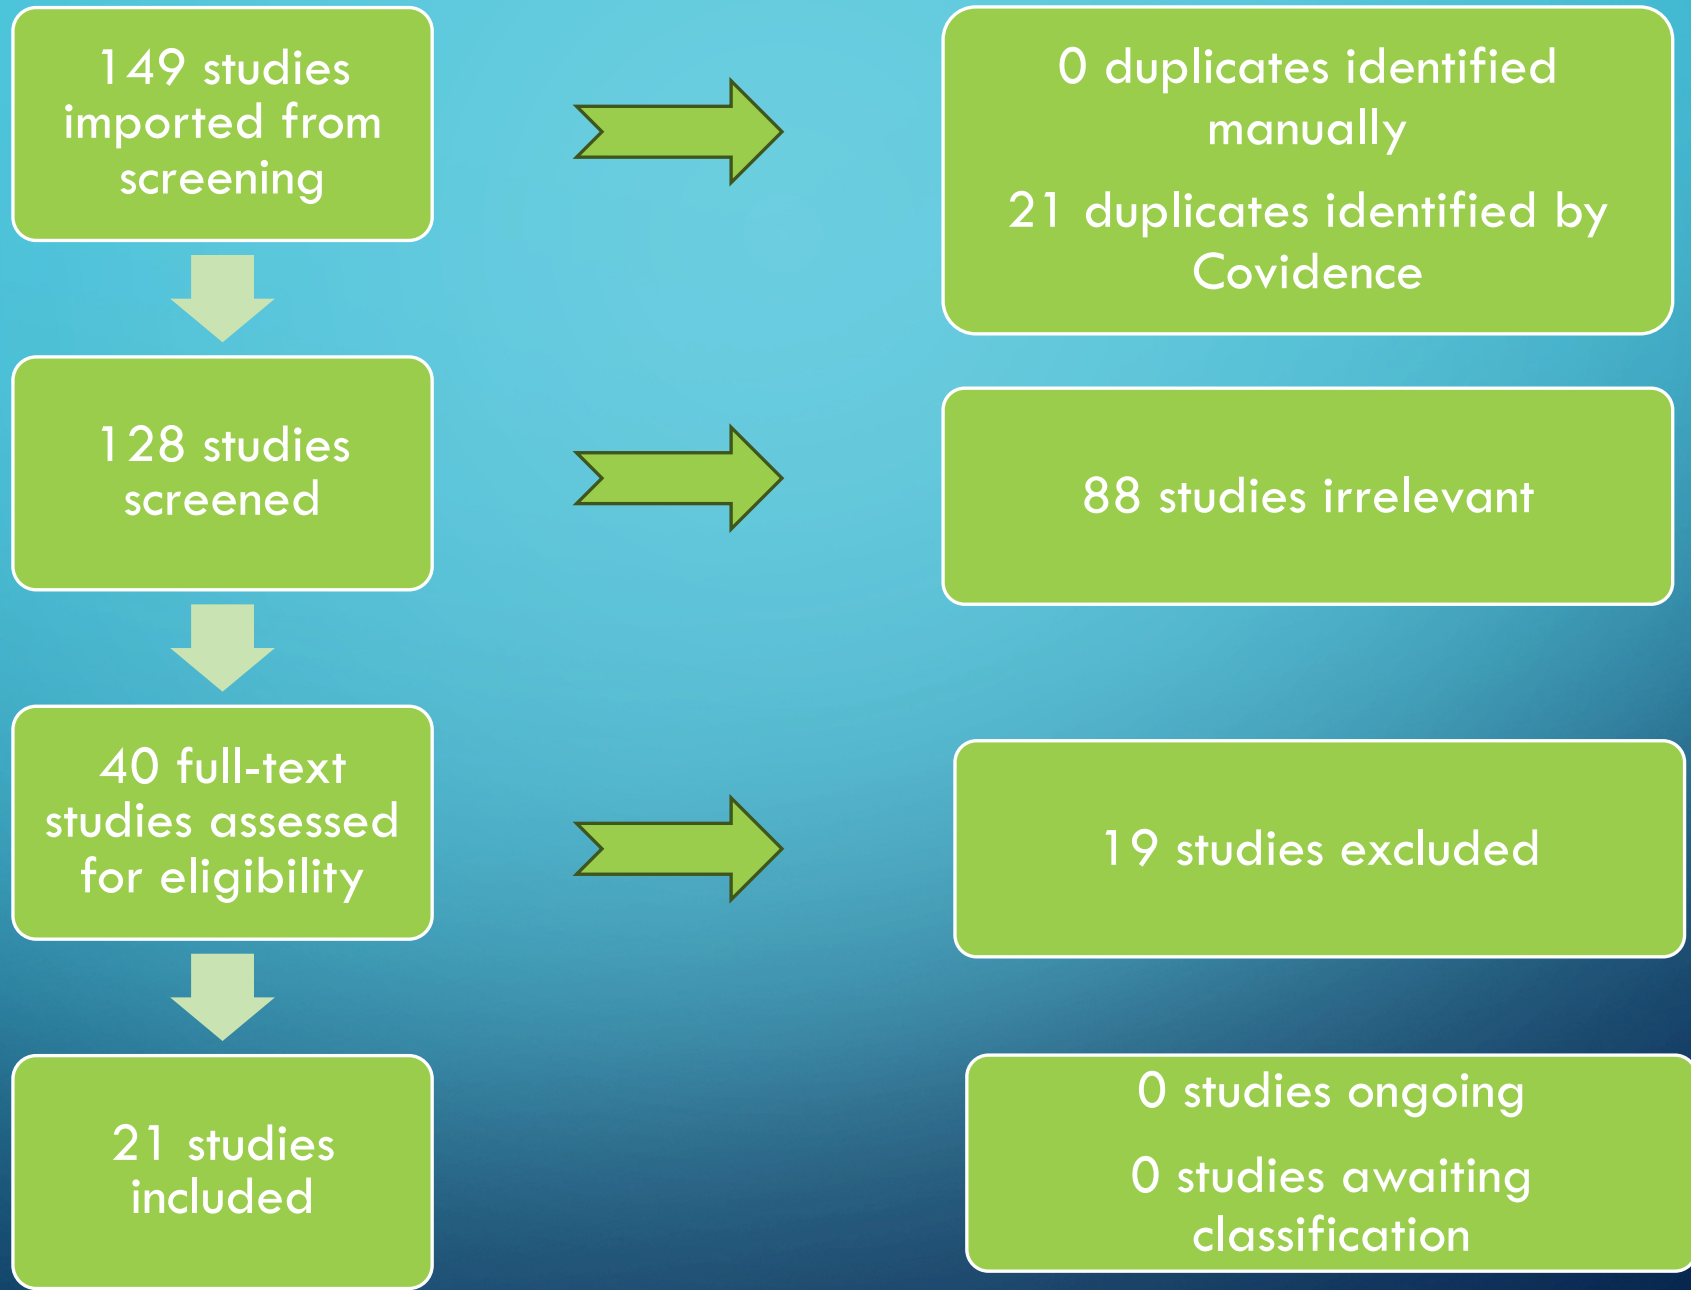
149 studies imported from screening

0 duplicates identified manually

21 duplicates identified by Covidence

128 studies screened

88 studies irrelevant

40 full-text studies assessed for eligibility

19 studies excluded

21 studies included

0 studies ongoing

0 studies awaiting classification